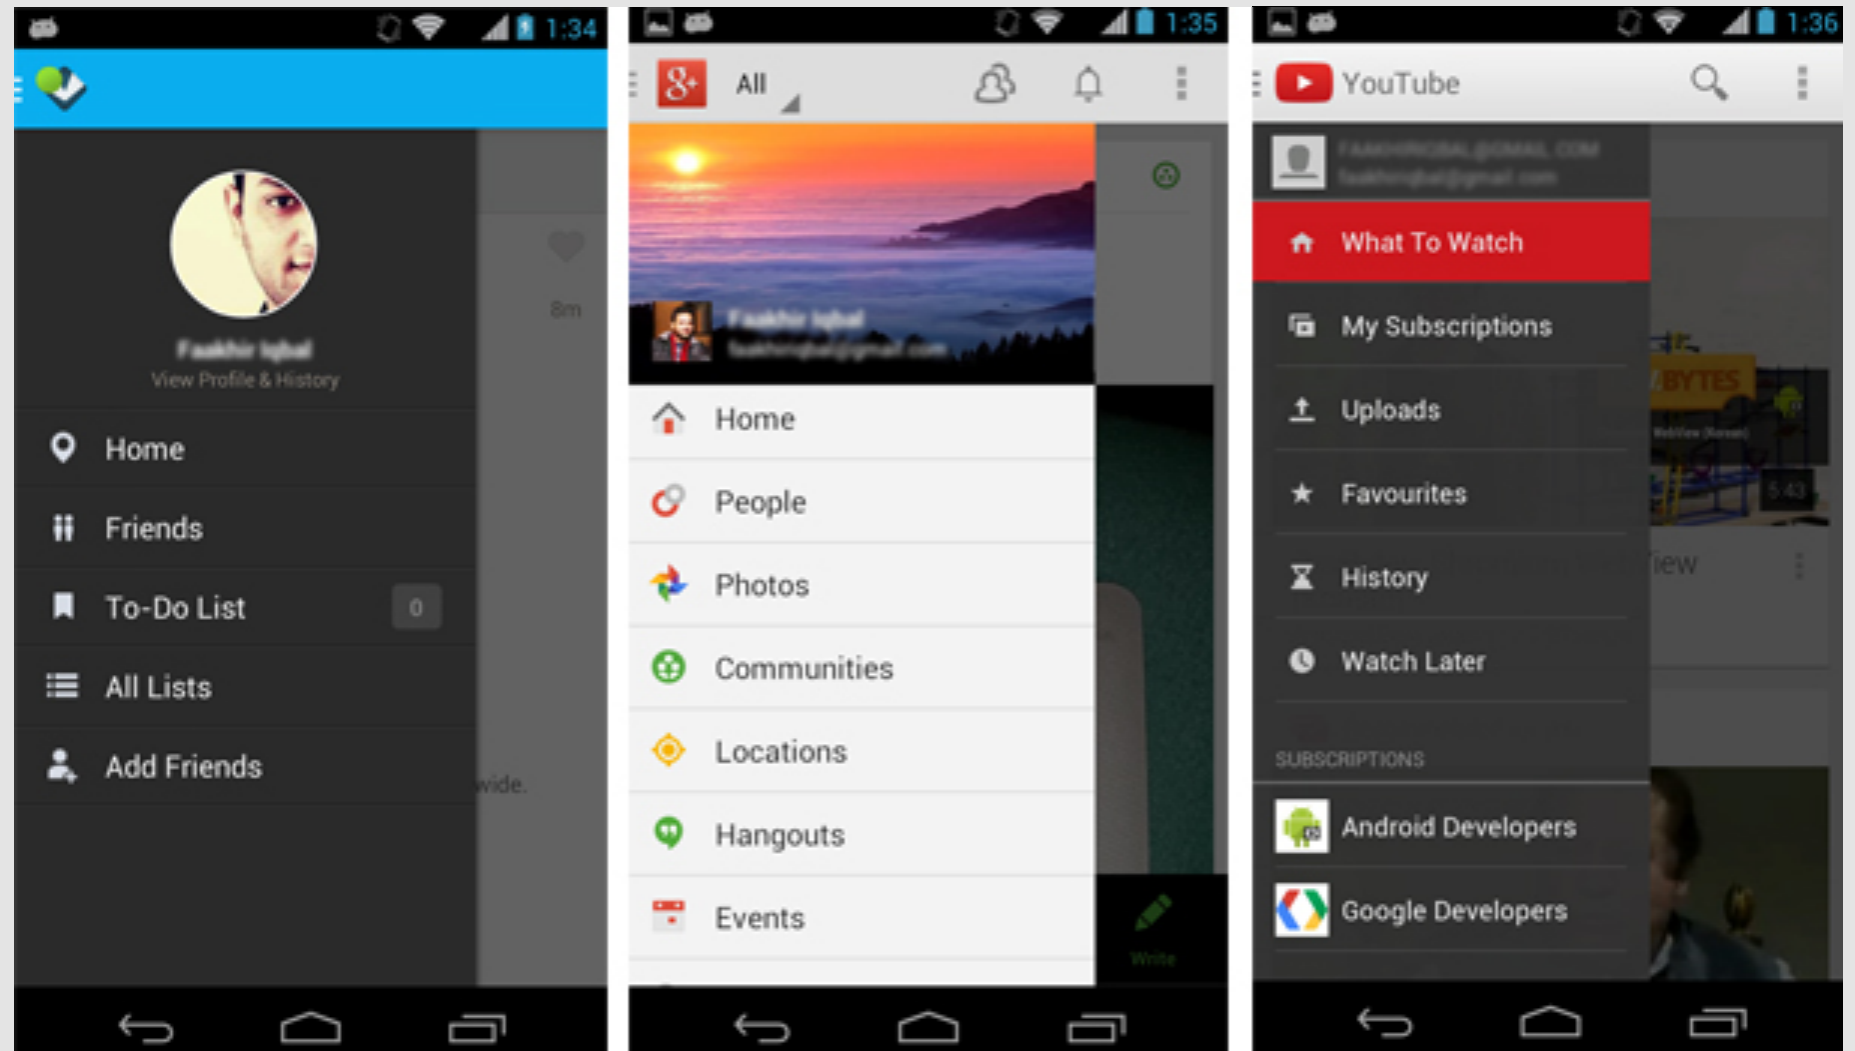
1:34

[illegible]
View Profile & History

8m

Home

Friends

To-Do List 0

All Lists

Add Friends

wide.

1:35

All

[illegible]
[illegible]

Home

People

Photos

Communities

Locations

Hangouts

Events

Write

1:36

YouTube

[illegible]
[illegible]

What To Watch

My Subscriptions

Uploads

Favourites

History

Watch Later

SUBSCRIPTIONS

Android Developers

Google Developers

BYTES

5:43

iew